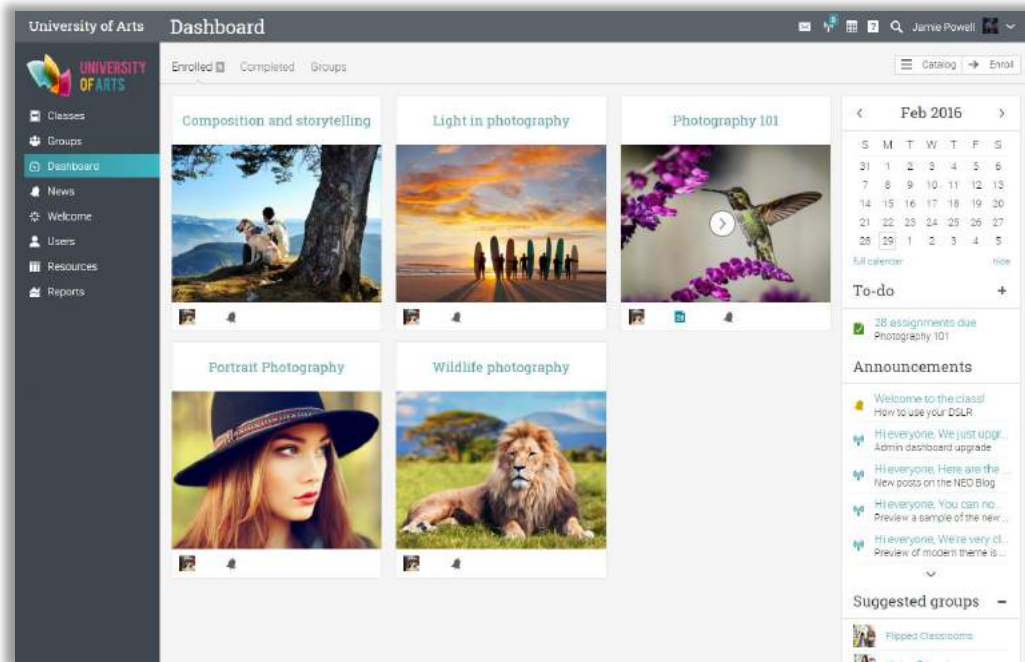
University of Arts

Dashboard

Jamie Powell

UNIVERSITY OF ARTS

Classes
Groups
Dashboard
News
Welcome
Users
Resources
Reports

Enrolled 5 Completed Groups

Catalog Enroll

Composition and storytelling

Light in photography

Photography 101

Portrait Photography

Wildlife photography

Feb 2016

| S | M | T | W | T | F | S |
|---|---|---|---|---|---|---|
| 31 | 1 | 2 | 3 | 4 | 5 | 6 |
| 7 | 8 | 9 | 10 | 11 | 12 | 13 |
| 14 | 15 | 16 | 17 | 18 | 19 | 20 |
| 21 | 22 | 23 | 24 | 25 | 26 | 27 |
| 28 | 29 | 1 | 2 | 3 | 4 | 5 |

full calendar Hide

To-do +

28 assignments due
Photography 101

Announcements

Welcome to the class!
How to use your DSLR

Hi everyone, We just upgr...
Admin dashboard upgrade

Hi everyone, Here are the ...
New posts on the NEO Blog

Hi everyone, You can no...
Preview a sample of the new...

Hi everyone, We're very cl...
Preview of modern theme is...

Suggested groups −

Flipped Classrooms